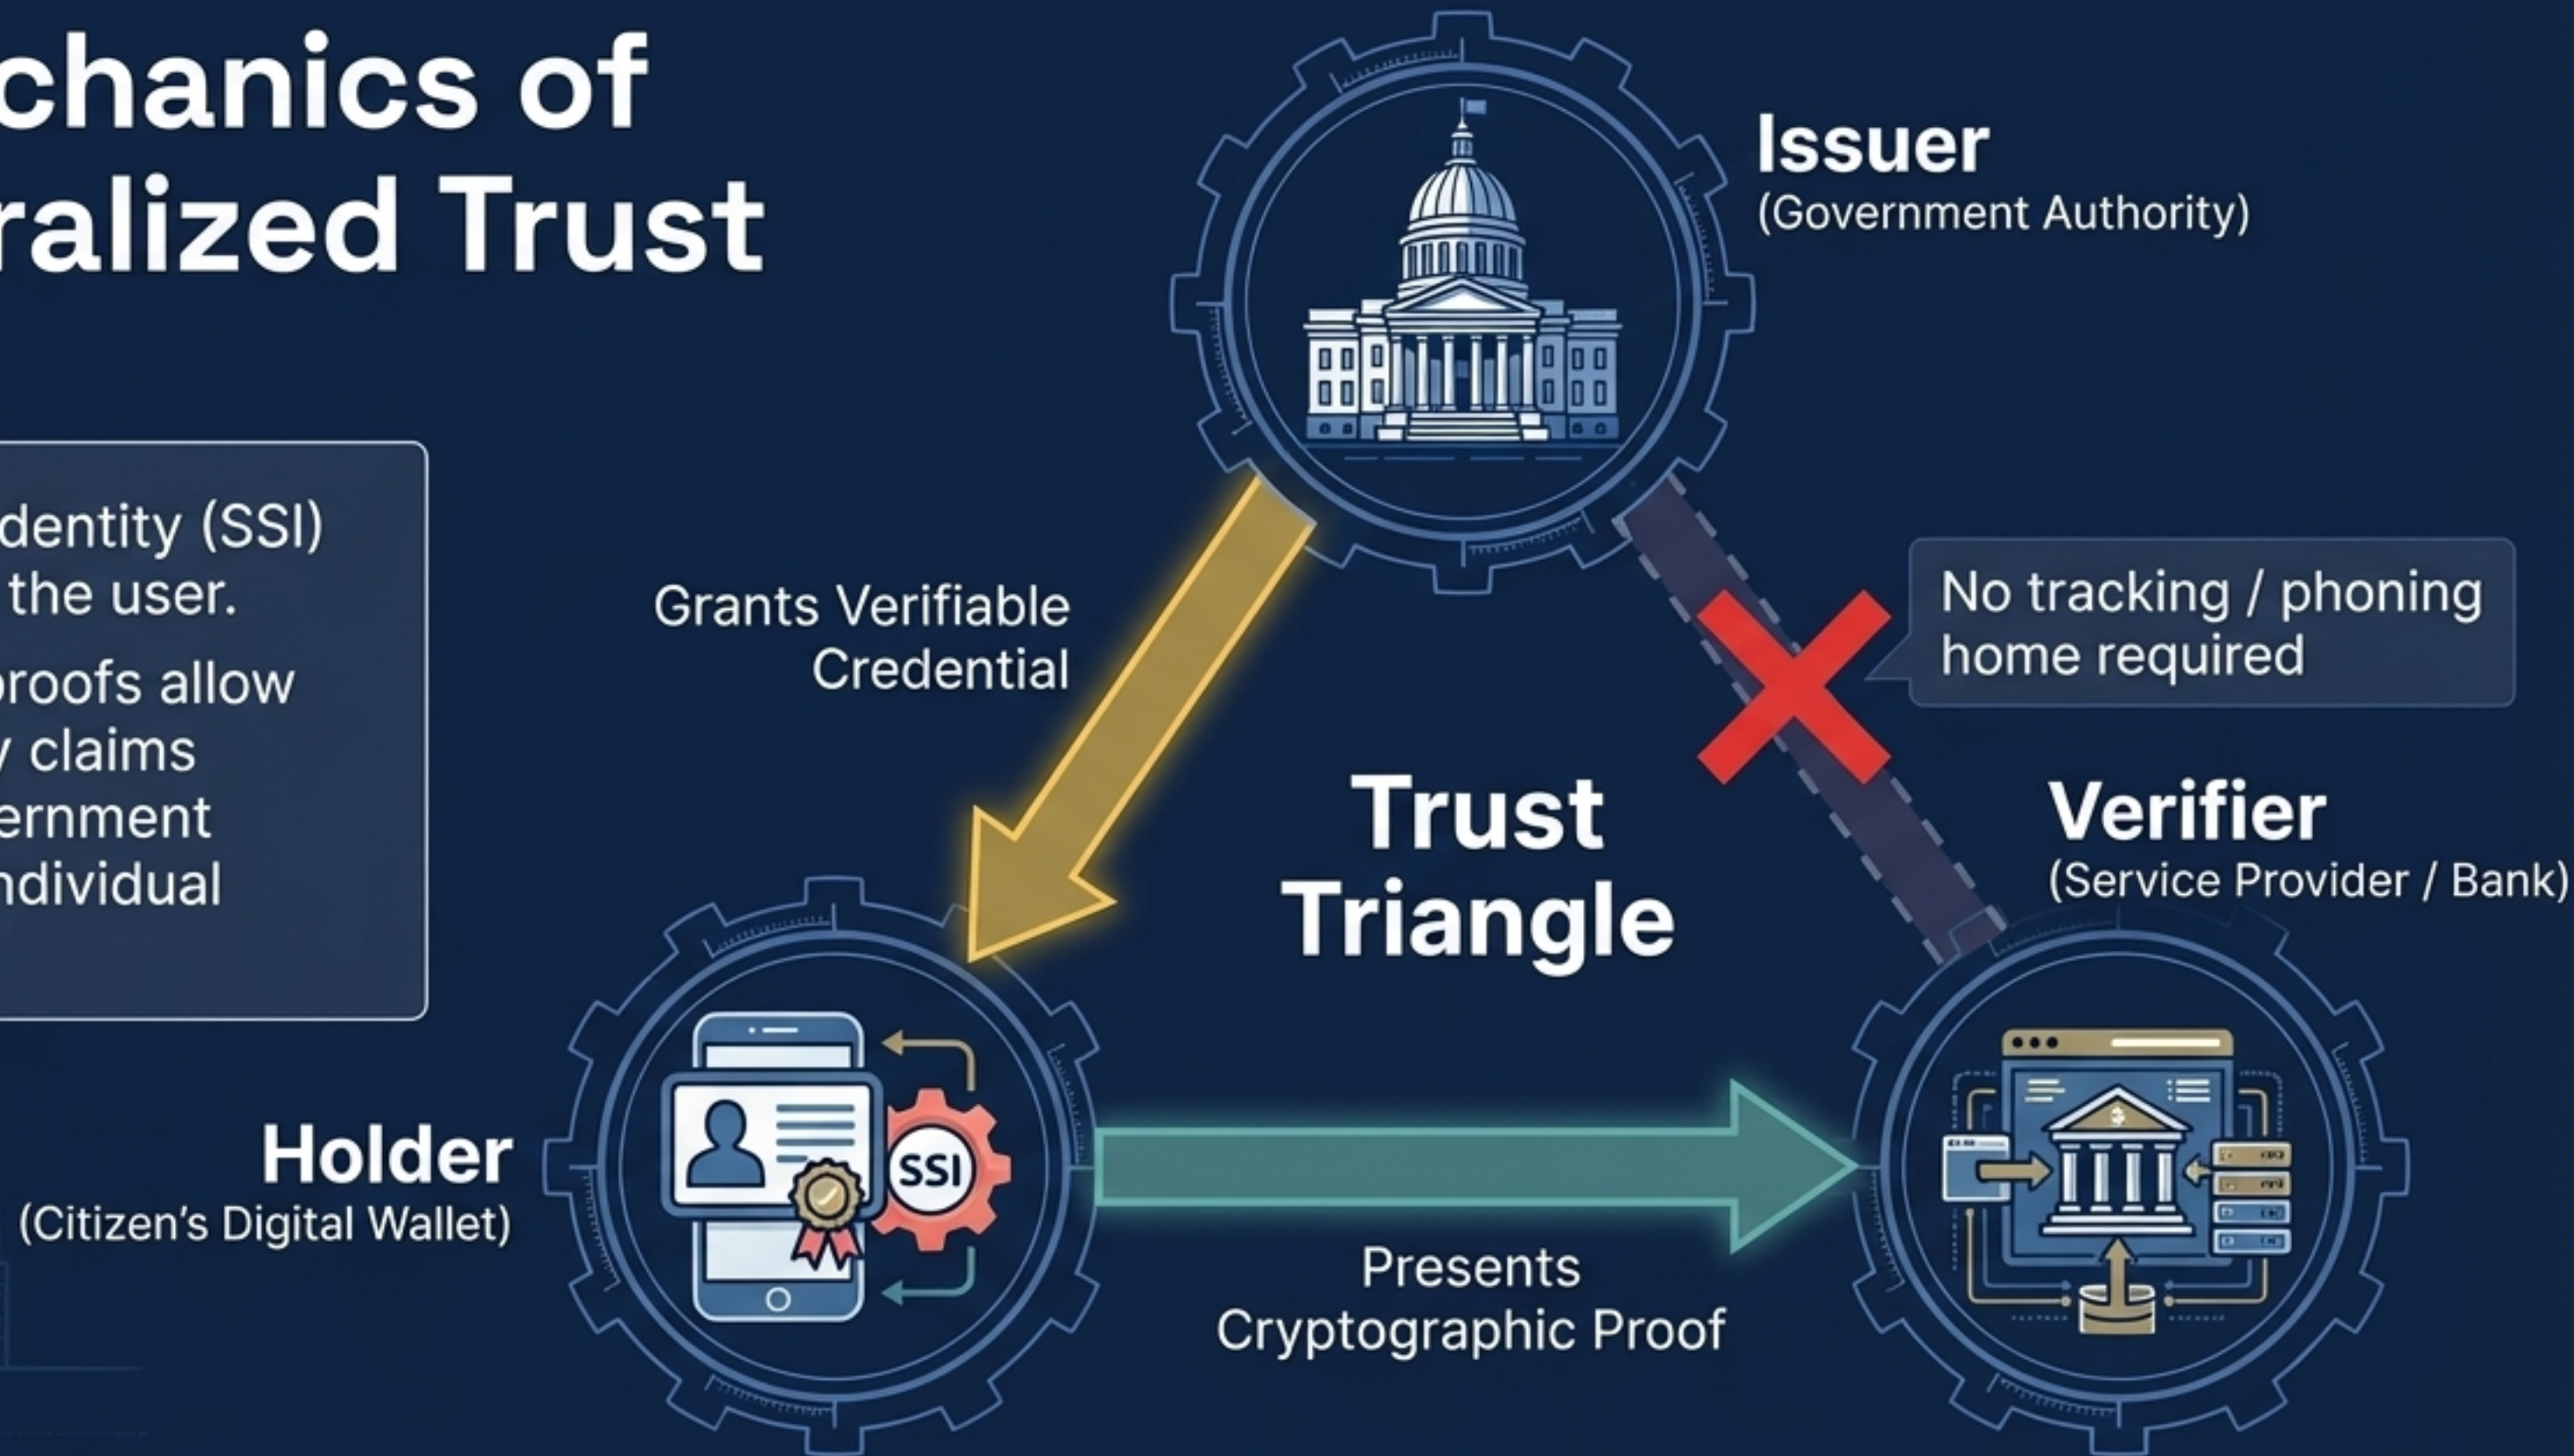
chanics of
ralized Trust

dentity (SSI)
the user.
proofs allow
y claims
ernment
ndividual

Issuer
(Government Authority)

Grants Verifiable Credential

No tracking / phoning home required

Trust Triangle

Verifier
(Service Provider / Bank)

Holder
(Citizen's Digital Wallet)

SSI

Presents Cryptographic Proof